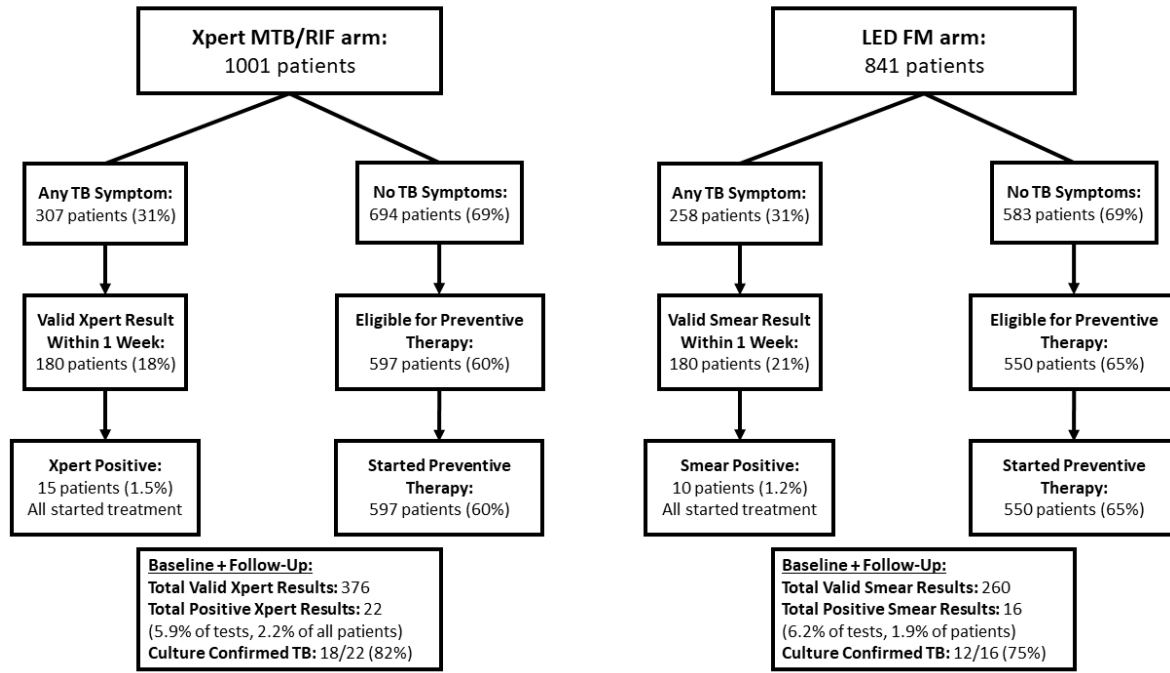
**Xpert MTB/RIF arm:**
1001 patients

**Any TB Symptom:**
307 patients (31%)

**Valid Xpert Result Within 1 Week:**
180 patients (18%)

**Xpert Positive:**
15 patients (1.5%)
All started treatment

**No TB Symptoms:**
694 patients (69%)

**Eligible for Preventive Therapy:**
597 patients (60%)

**Started Preventive Therapy:**
597 patients (60%)

**Baseline + Follow-Up:**
**Total Valid Xpert Results:** 376
**Total Positive Xpert Results:** 22
(5.9% of tests, 2.2% of all patients)
**Culture Confirmed TB:** 18/22 (82%)

**LED FM arm:**
841 patients

**Any TB Symptom:**
258 patients (31%)

**Valid Smear Result Within 1 Week:**
180 patients (21%)

**Smear Positive:**
10 patients (1.2%)
All started treatment

**No TB Symptoms:**
583 patients (69%)

**Eligible for Preventive Therapy:**
550 patients (65%)

**Started Preventive Therapy:**
550 patients (65%)

**Baseline + Follow-Up:**
**Total Valid Smear Results:** 260
**Total Positive Smear Results:** 16
(6.2% of tests, 1.9% of patients)
**Culture Confirmed TB:** 12/16 (75%)